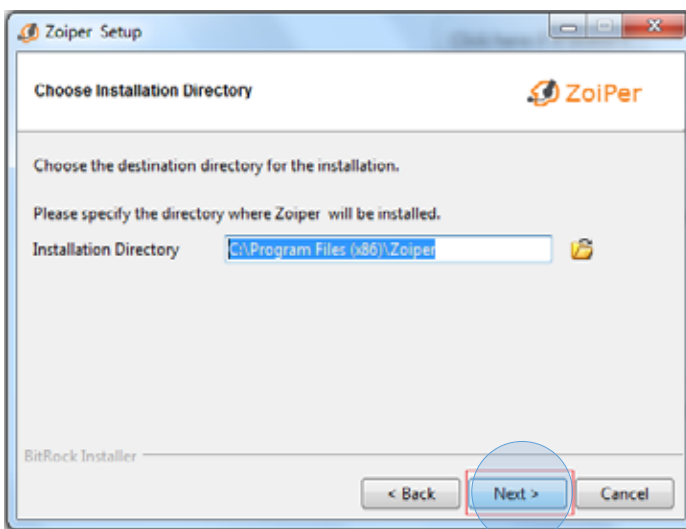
Zoiper Setup

Choose Installation Directory

ZoiPer

Choose the destination directory for the installation.

Please specify the directory where Zoiper will be installed.

Installation Directory C:\Program Files (x86)\Zoiper

BitRock Installer

< Back

Next >

Cancel